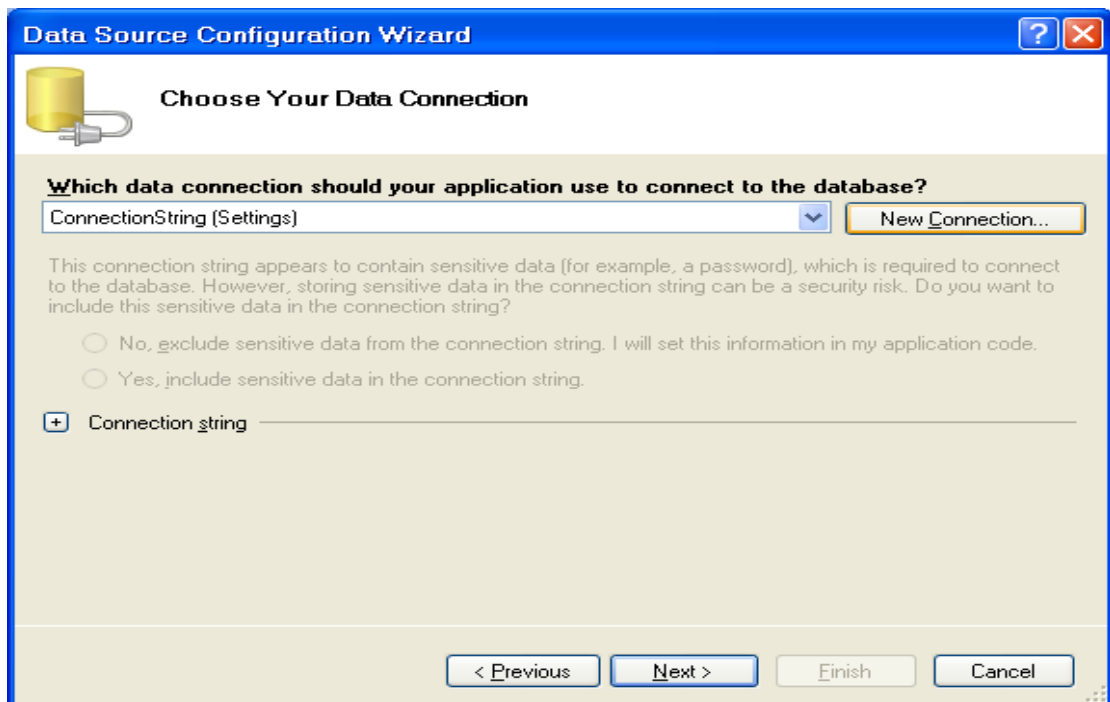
Data Source Configuration Wizard

Choose Your Data Connection

Which data connection should your application use to connect to the database?

ConnectionString (Settings)

New Connection...

This connection string appears to contain sensitive data (for example, a password), which is required to connect to the database. However, storing sensitive data in the connection string can be a security risk. Do you want to include this sensitive data in the connection string?

No, exclude sensitive data from the connection string. I will set this information in my application code.

Yes, include sensitive data in the connection string.

+ Connection string

< Previous

Next >

Finish

Cancel